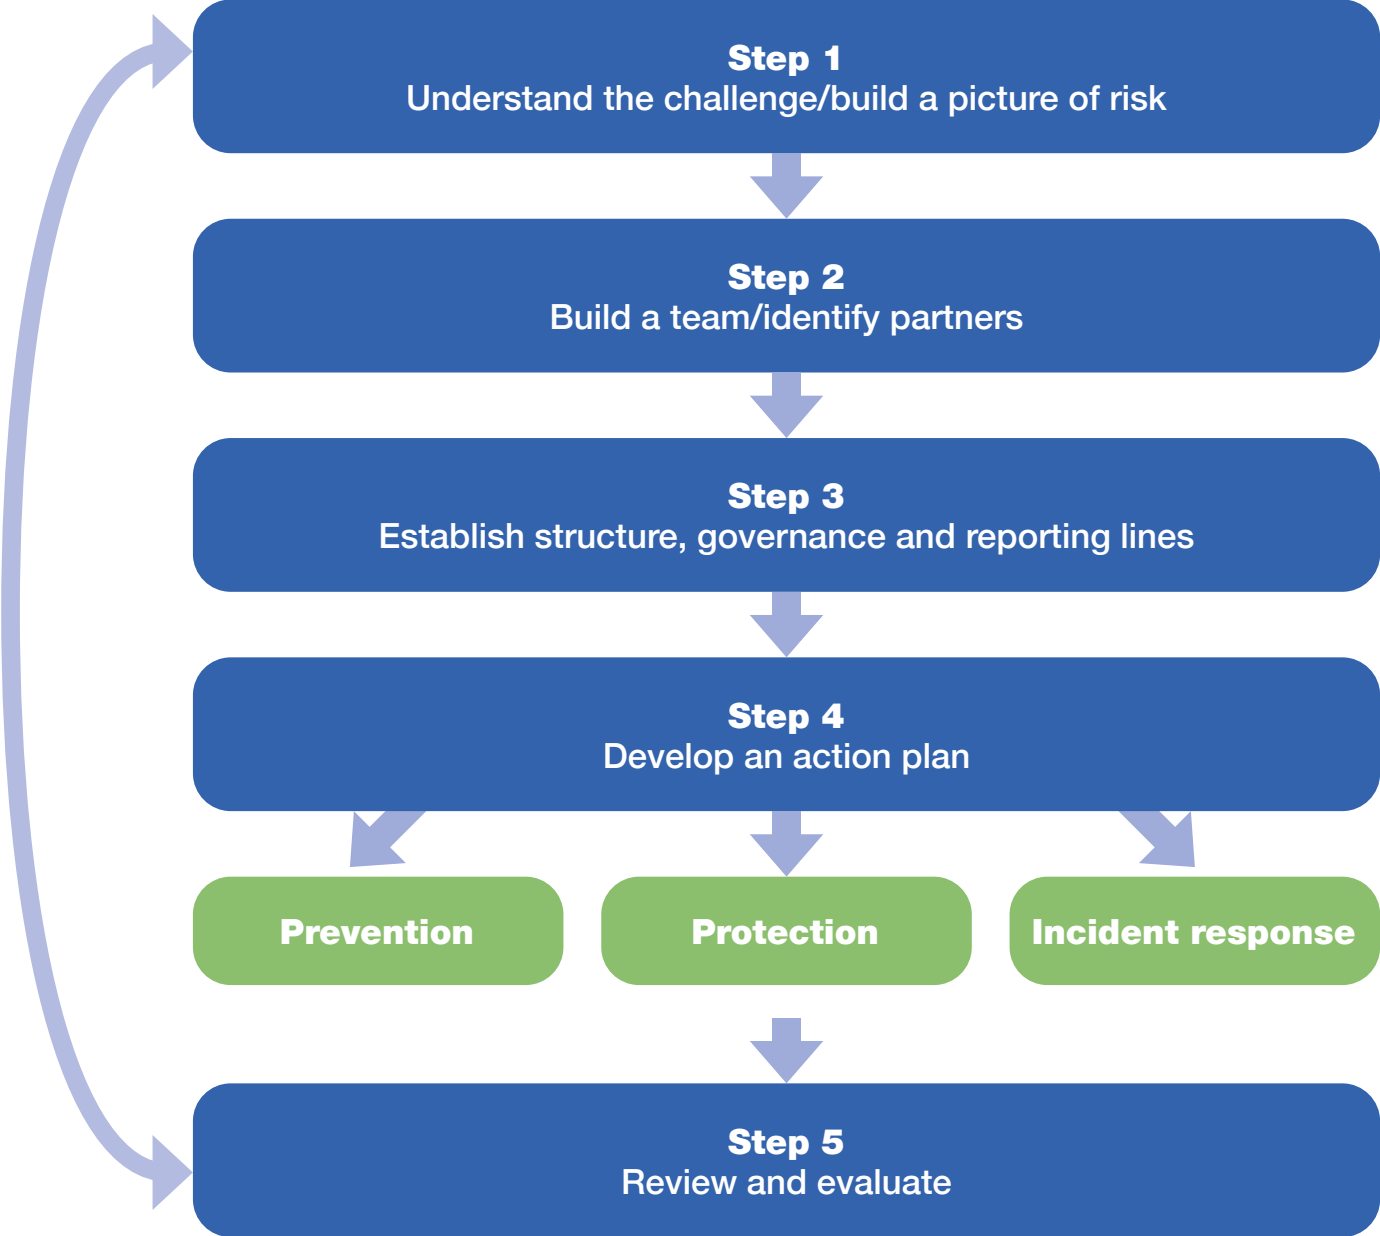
Step 1
Understand the challenge/build a picture of risk

Step 2
Build a team/identify partners

Step 3
Establish structure, governance and reporting lines

Step 4
Develop an action plan

Prevention

Protection

Incident response

Step 5
Review and evaluate